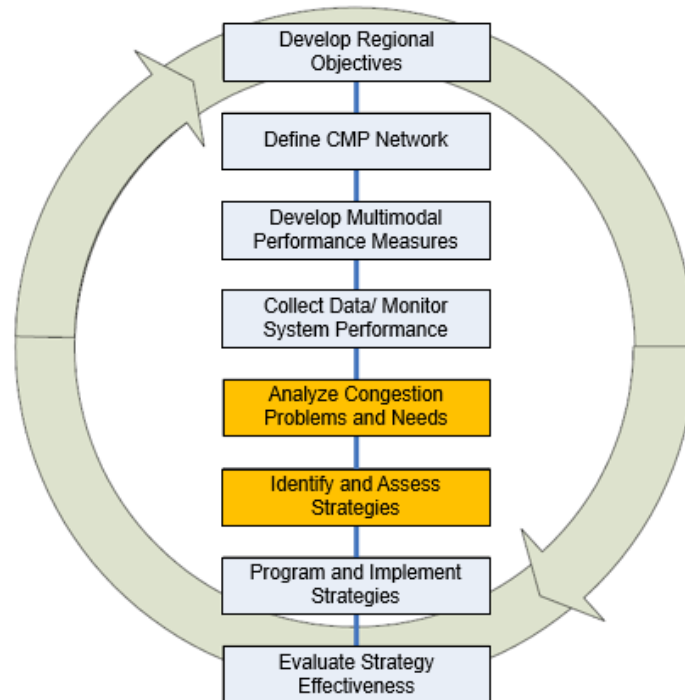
Develop Regional Objectives

Define CMP Network

Develop Multimodal Performance Measures

Collect Data/ Monitor System Performance

Analyze Congestion Problems and Needs

Identify and Assess Strategies

Program and Implement Strategies

Evaluate Strategy Effectiveness